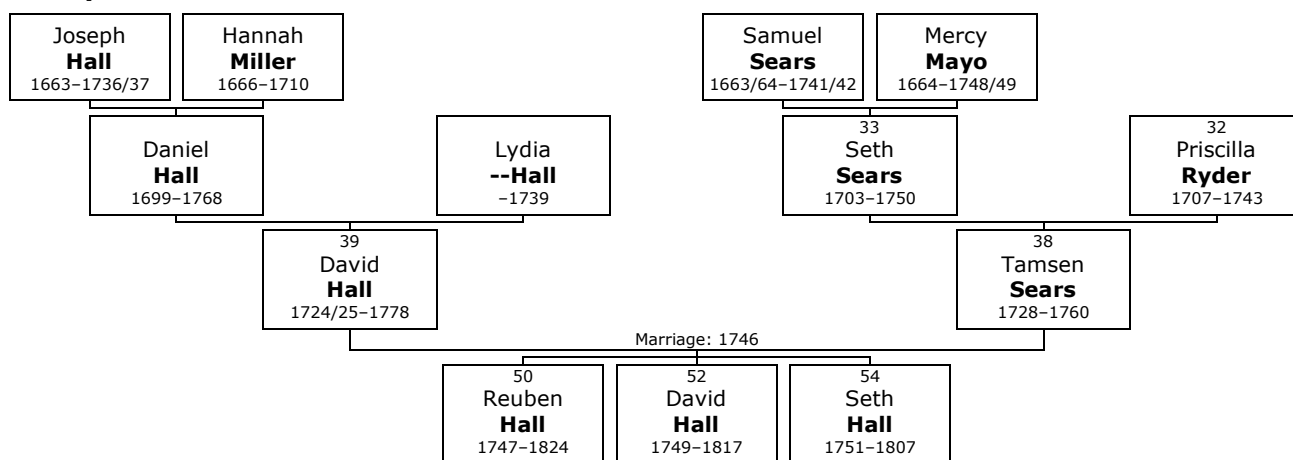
Joseph
**Hall**
1663–1736/37

Hannah
**Miller**
1666–1710

Samuel
**Sears**
1663/64–1741/42

Mercy
**Mayo**
1664–1748/49

Daniel
**Hall**
1699–1768

Lydia
**--Hall**
–1739

33
Seth
**Sears**
1703–1750

32
Priscilla
**Ryder**
1707–1743

39
David
**Hall**
1724/25–1778

38
Tamsen
**Sears**
1728–1760

Marriage: 1746

50
Reuben
**Hall**
1747–1824

52
David
**Hall**
1749–1817

54
Seth
**Hall**
1751–1807